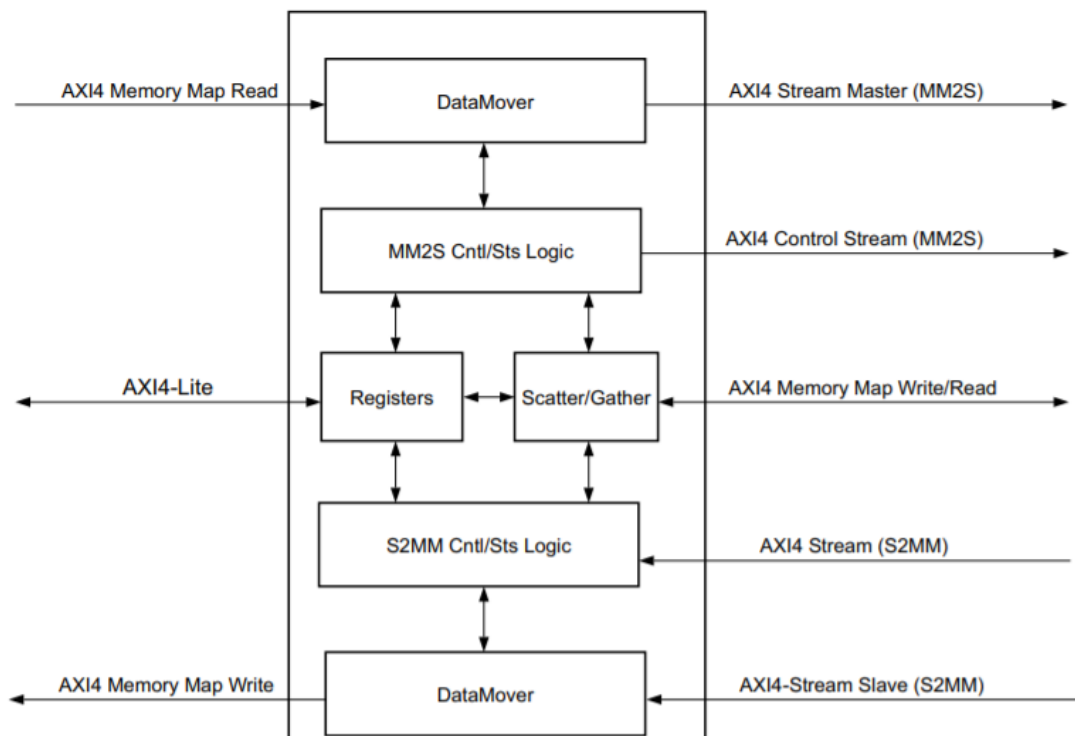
AXI4 Memory Map Read
DataMover
AXI4 Stream Master (MM2S)
MM2S Cntl/Sts Logic
AXI4 Control Stream (MM2S)
AXI4-Lite
Registers
Scatter/Gather
AXI4 Memory Map Write/Read
S2MM Cntl/Sts Logic
AXI4 Stream (S2MM)
AXI4 Memory Map Write
DataMover
AXI4-Stream Slave (S2MM)